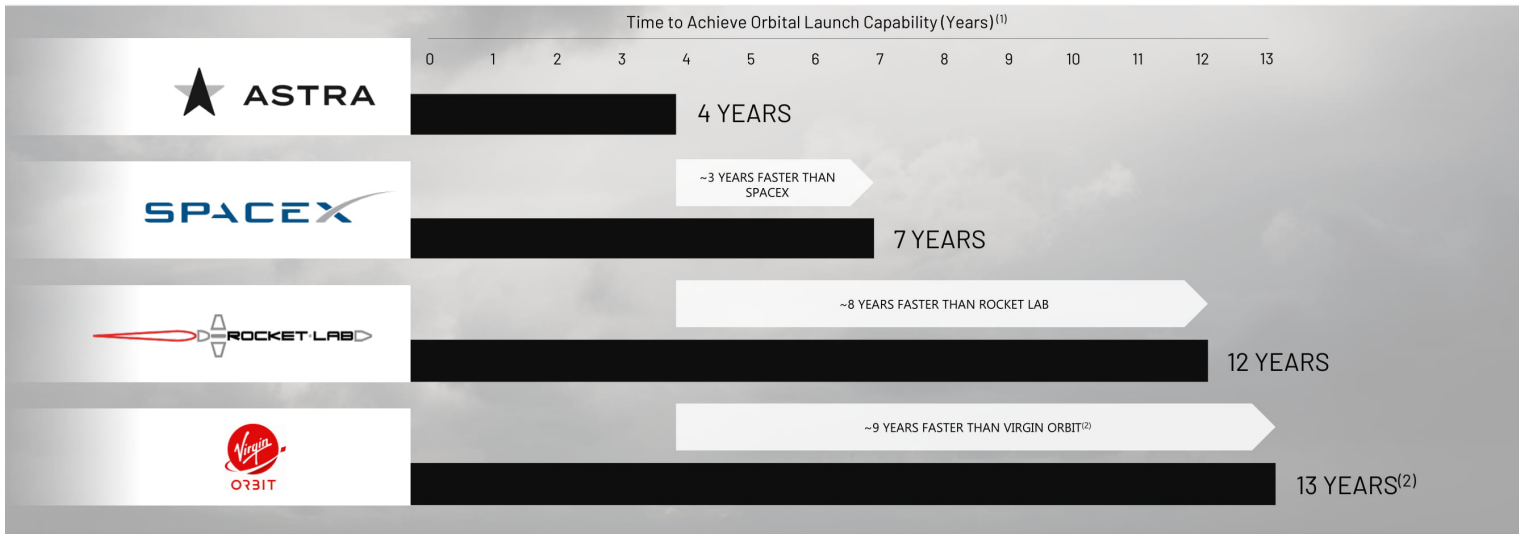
Time to Achieve Orbital Launch Capability (Years)$^{(1)}$

0 1 2 3 4 5 6 7 8 9 10 11 12 13

ASTRA

4 YEARS

SPACEX

~3 YEARS FASTER THAN SPACEX

7 YEARS

ROCKET LAB

~8 YEARS FASTER THAN ROCKET LAB

12 YEARS

Virgin ORBIT

~9 YEARS FASTER THAN VIRGIN ORBIT$^{(2)}$

13 YEARS$^{(2)}$